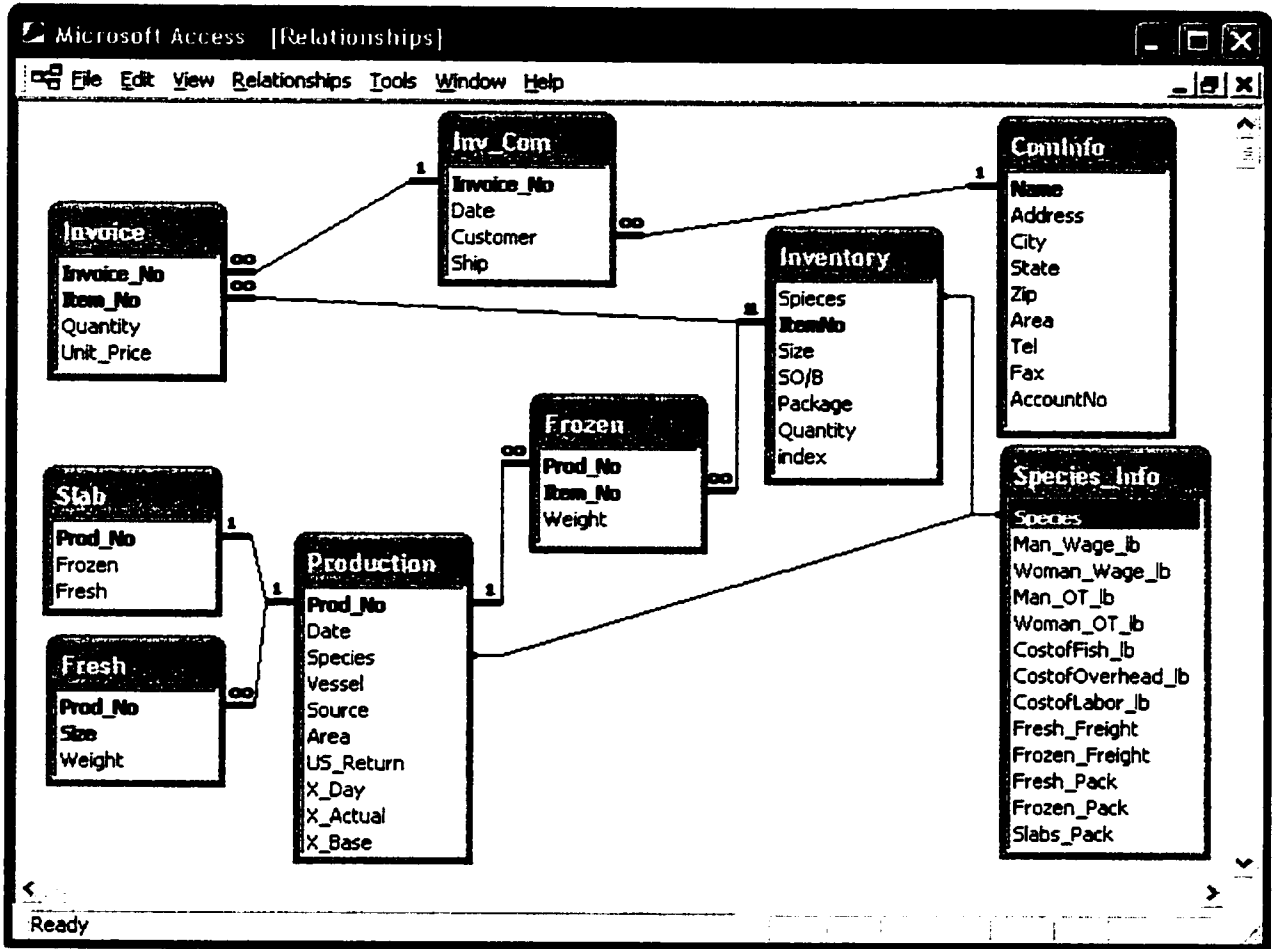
Microsoft Access [Relationships]

File Edit View Relationships Tools Window Help

Inv_Com
Invoice_No
Date
Customer
Ship

ComInfo
Name
Address
City
State
Zip
Area
Tel
Fax
AccountNo

Invoice
Invoice_No
Item_No
Quantity
Unit_Price

Inventory
Spieces
ItemNo
Size
SO/B
Package
Quantity
index

Frozen
Prod_No
Item_No
Weight

Slab
Prod_No
Frozen
Fresh

Production
Prod_No
Date
Species
Vessel
Source
Area
US_Return
X_Day
X_Actual
X_Base

Fresh
Prod_No
Size
Weight

Species_Info
Species
Man_Wage_lb
Woman_Wage_lb
Man_OT_lb
Woman_OT_lb
CostofFish_lb
CostofOverhead_lb
CostofLabor_lb
Fresh_Freight
Frozen_Freight
Fresh_Pack
Frozen_Pack
Slabs_Pack

1
1
1
1
1
1
∞
∞
∞
∞
∞
∞

Ready